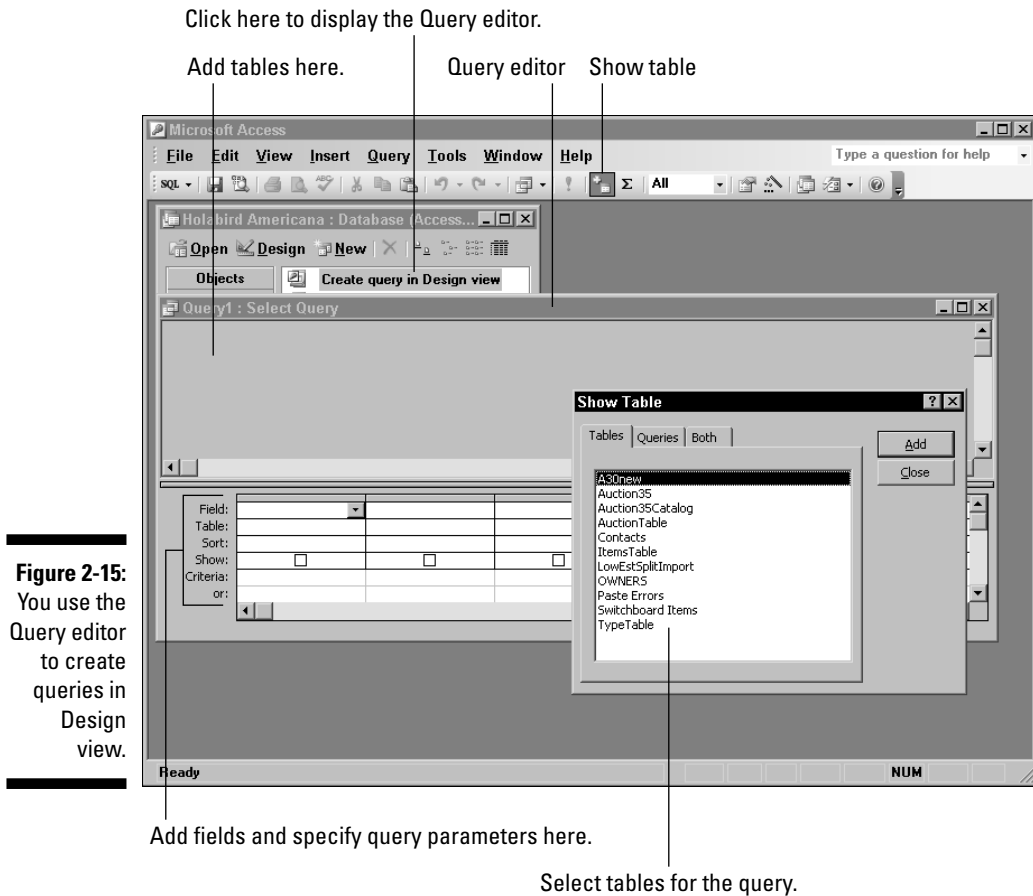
Click here to display the Query editor.

Add tables here.

Query editor

Show table

Microsoft Access

File Edit View Insert Query Tools Window Help

Type a question for help

SQL

All

Holabird Americana : Database (Access...

Open Design New

Objects

Create query in Design view

Query1 : Select Query

Show Table

Tables Queries Both

Add

Close

A30new
Auction35
Auction35Catalog
AuctionTable
Contacts
ItemsTable
LowEstSplitImport
OWNERS
Paste Errors
Switchboard Items
TypeTable

Field:
Table:
Sort:
Show:
Criteria:
or:

Ready

NUM

**Figure 2-15:** You use the Query editor to create queries in Design view.

Add fields and specify query parameters here.

Select tables for the query.